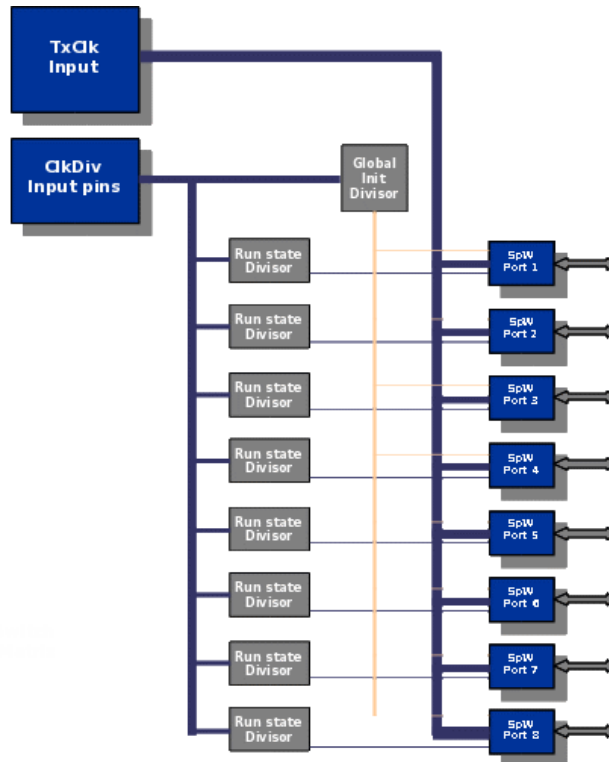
TxClk Input

ClkDiv Input pins

Global Init Divisor

Run state Divisor

SpW Port 1

Run state Divisor

SpW Port 2

Run state Divisor

SpW Port 3

Run state Divisor

SpW Port 4

Run state Divisor

SpW Port 5

Run state Divisor

SpW Port 6

Run state Divisor

SpW Port 7

Run state Divisor

SpW Port 8